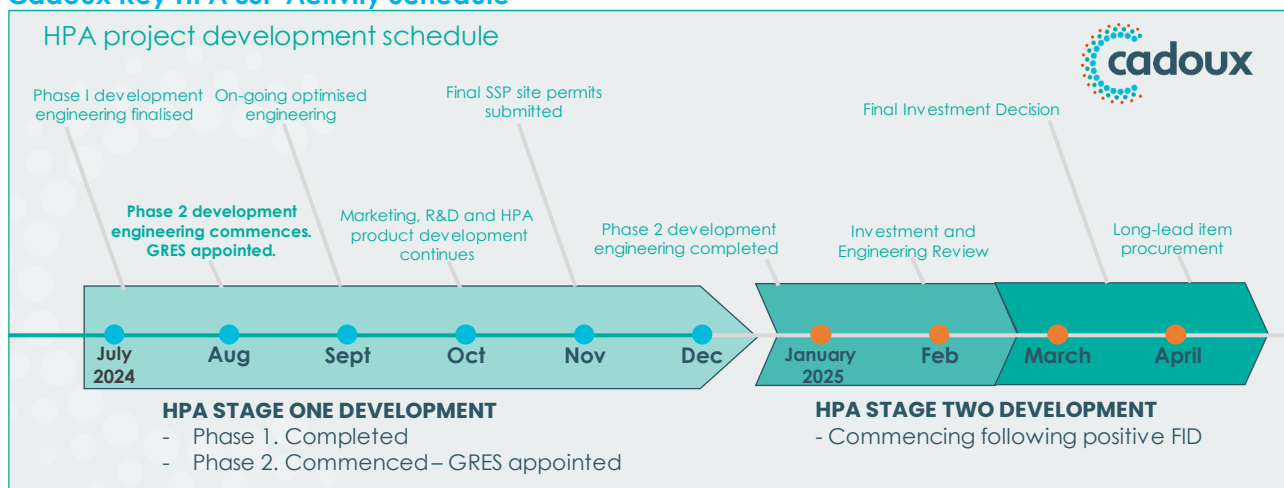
HPA project development schedule

cadoux

Phase I development engineering finalised

On-going optimised engineering

Final SSP site permits submitted

Final Investment Decision

Phase 2 development engineering commences. GRES appointed.

Marketing, R&D and HPA product development continues

Phase 2 development engineering completed

Investment and Engineering Review

Long-lead item procurement

July 2024

Aug

Sept

Oct

Nov

Dec

January 2025

Feb

March

April

HPA STAGE ONE DEVELOPMENT
- Phase 1. Completed
- Phase 2. Commenced – GRES appointed

HPA STAGE TWO DEVELOPMENT
- Commencing following positive FID